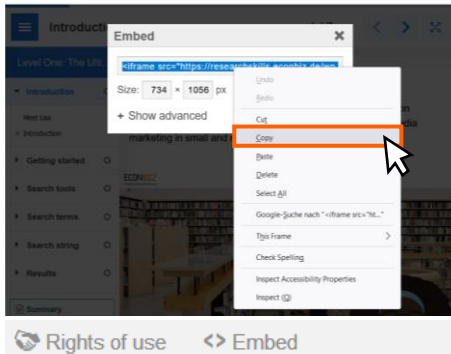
Introductio

Level One: The Ult

Introduction

Next Les
Introduction

Getting started

Search tools

Search terms

Search string

Results

Summary

Embed

<iframe src="https://researchskills.econbiz.de/en

Size: 734 × 1056 px

+ Show advanced

n
dia

marketing in small and

ECONBIZ

Undo
Redo
Cut
Copy
Paste
Delete
Select All
Google-Suche nach "<iframe src="ht..."
This Frame
Check Spelling
Inspect Accessibility Properties
Inspect (Q)

Rights of use <> Embed